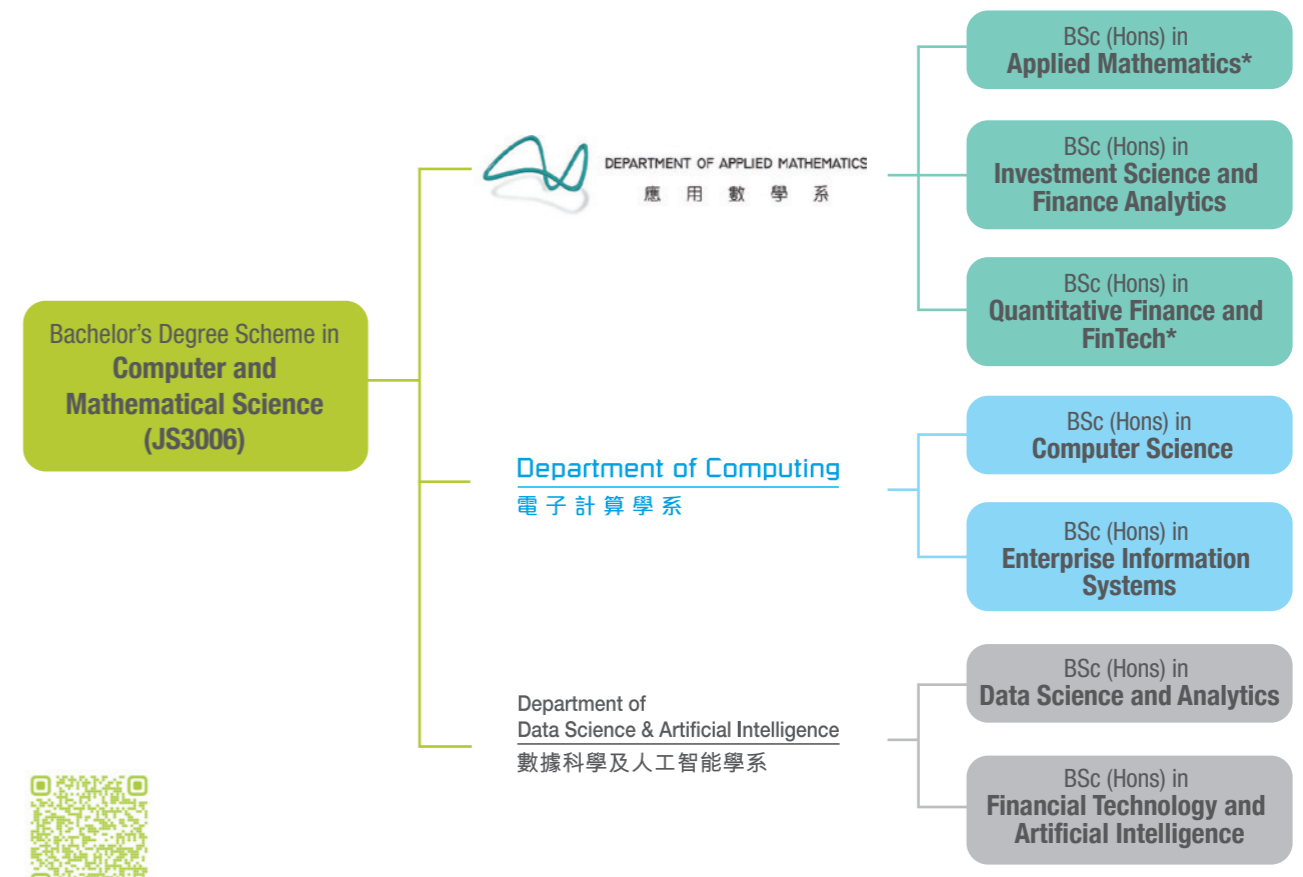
Bachelor's Degree Scheme in
Computer and Mathematical Science (JS3006)

DEPARTMENT OF APPLIED MATHEMATICS
應用數學系

BSc (Hons) in
Applied Mathematics*

BSc (Hons) in
Investment Science and Finance Analytics

BSc (Hons) in
Quantitative Finance and FinTech*

Department of Computing
電子計算學系

BSc (Hons) in
Computer Science

BSc (Hons) in
Enterprise Information Systems

Department of
Data Science & Artificial Intelligence
數據科學及人工智能學系

BSc (Hons) in
Data Science and Analytics

BSc (Hons) in
Financial Technology and Artificial Intelligence